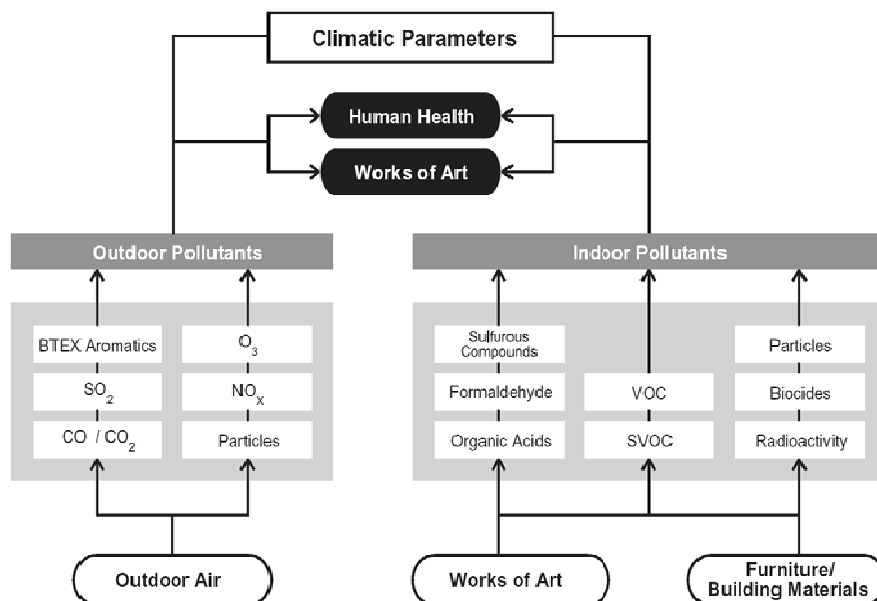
Climatic Parameters

Human Health

Works of Art

Outdoor Pollutants

BTEX Aromatics

$O_3$

$SO_2$

$NO_X$

CO / $CO_2$

Particles

Indoor Pollutants

Sulfurous Compounds

Formaldehyde

Organic Acids

VOC

SVOC

Particles

Biocides

Radioactivity

Outdoor Air

Works of Art

Furniture/ Building Materials